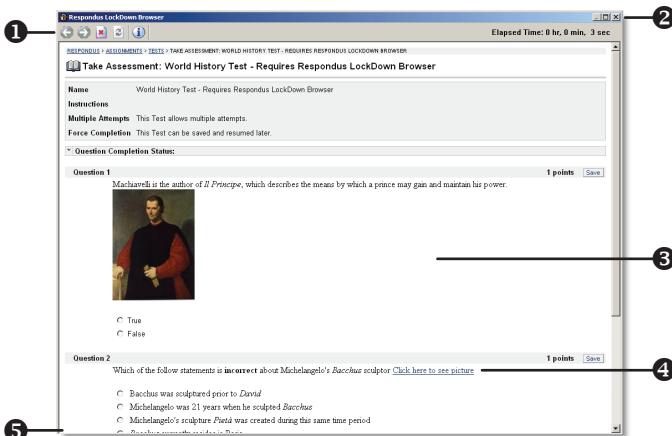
Respondus LockDown Browser

Elapsed Time: 0 hr, 0 min, 3 sec

RESPONDUS > ASSIGNMENTS > TESTS > TAKE ASSESSMENT: WORLD HISTORY TEST - REQUIRES RESPONDUS LOCKDOWN BROWSER

Take Assessment: World History Test - Requires Respondus LockDown Browser

| | |
|---|---|
| Name | World History Test - Requires Respondus LockDown Browser |
| Instructions | |
| Multiple Attempts | This Test allows multiple attempts. |
| Force Completion | This Test can be saved and resumed later. |

Question Completion Status:

Question 1 1 points Save

Machiavelli is the author of *Il Principe*, which describes the means by which a prince may gain and maintain his power.

True
False

Question 2 1 points Save

Which of the follow statements is **incorrect** about Michelangelo's *Bacchus* sculptor Click here to see picture

Bacchus was sculptured prior to *David*
Michelangelo was 21 years when he sculpted *Bacchus*
Michelangelo's sculpture *Pietà* was created during this same time period
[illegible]

1
2
3
4
5